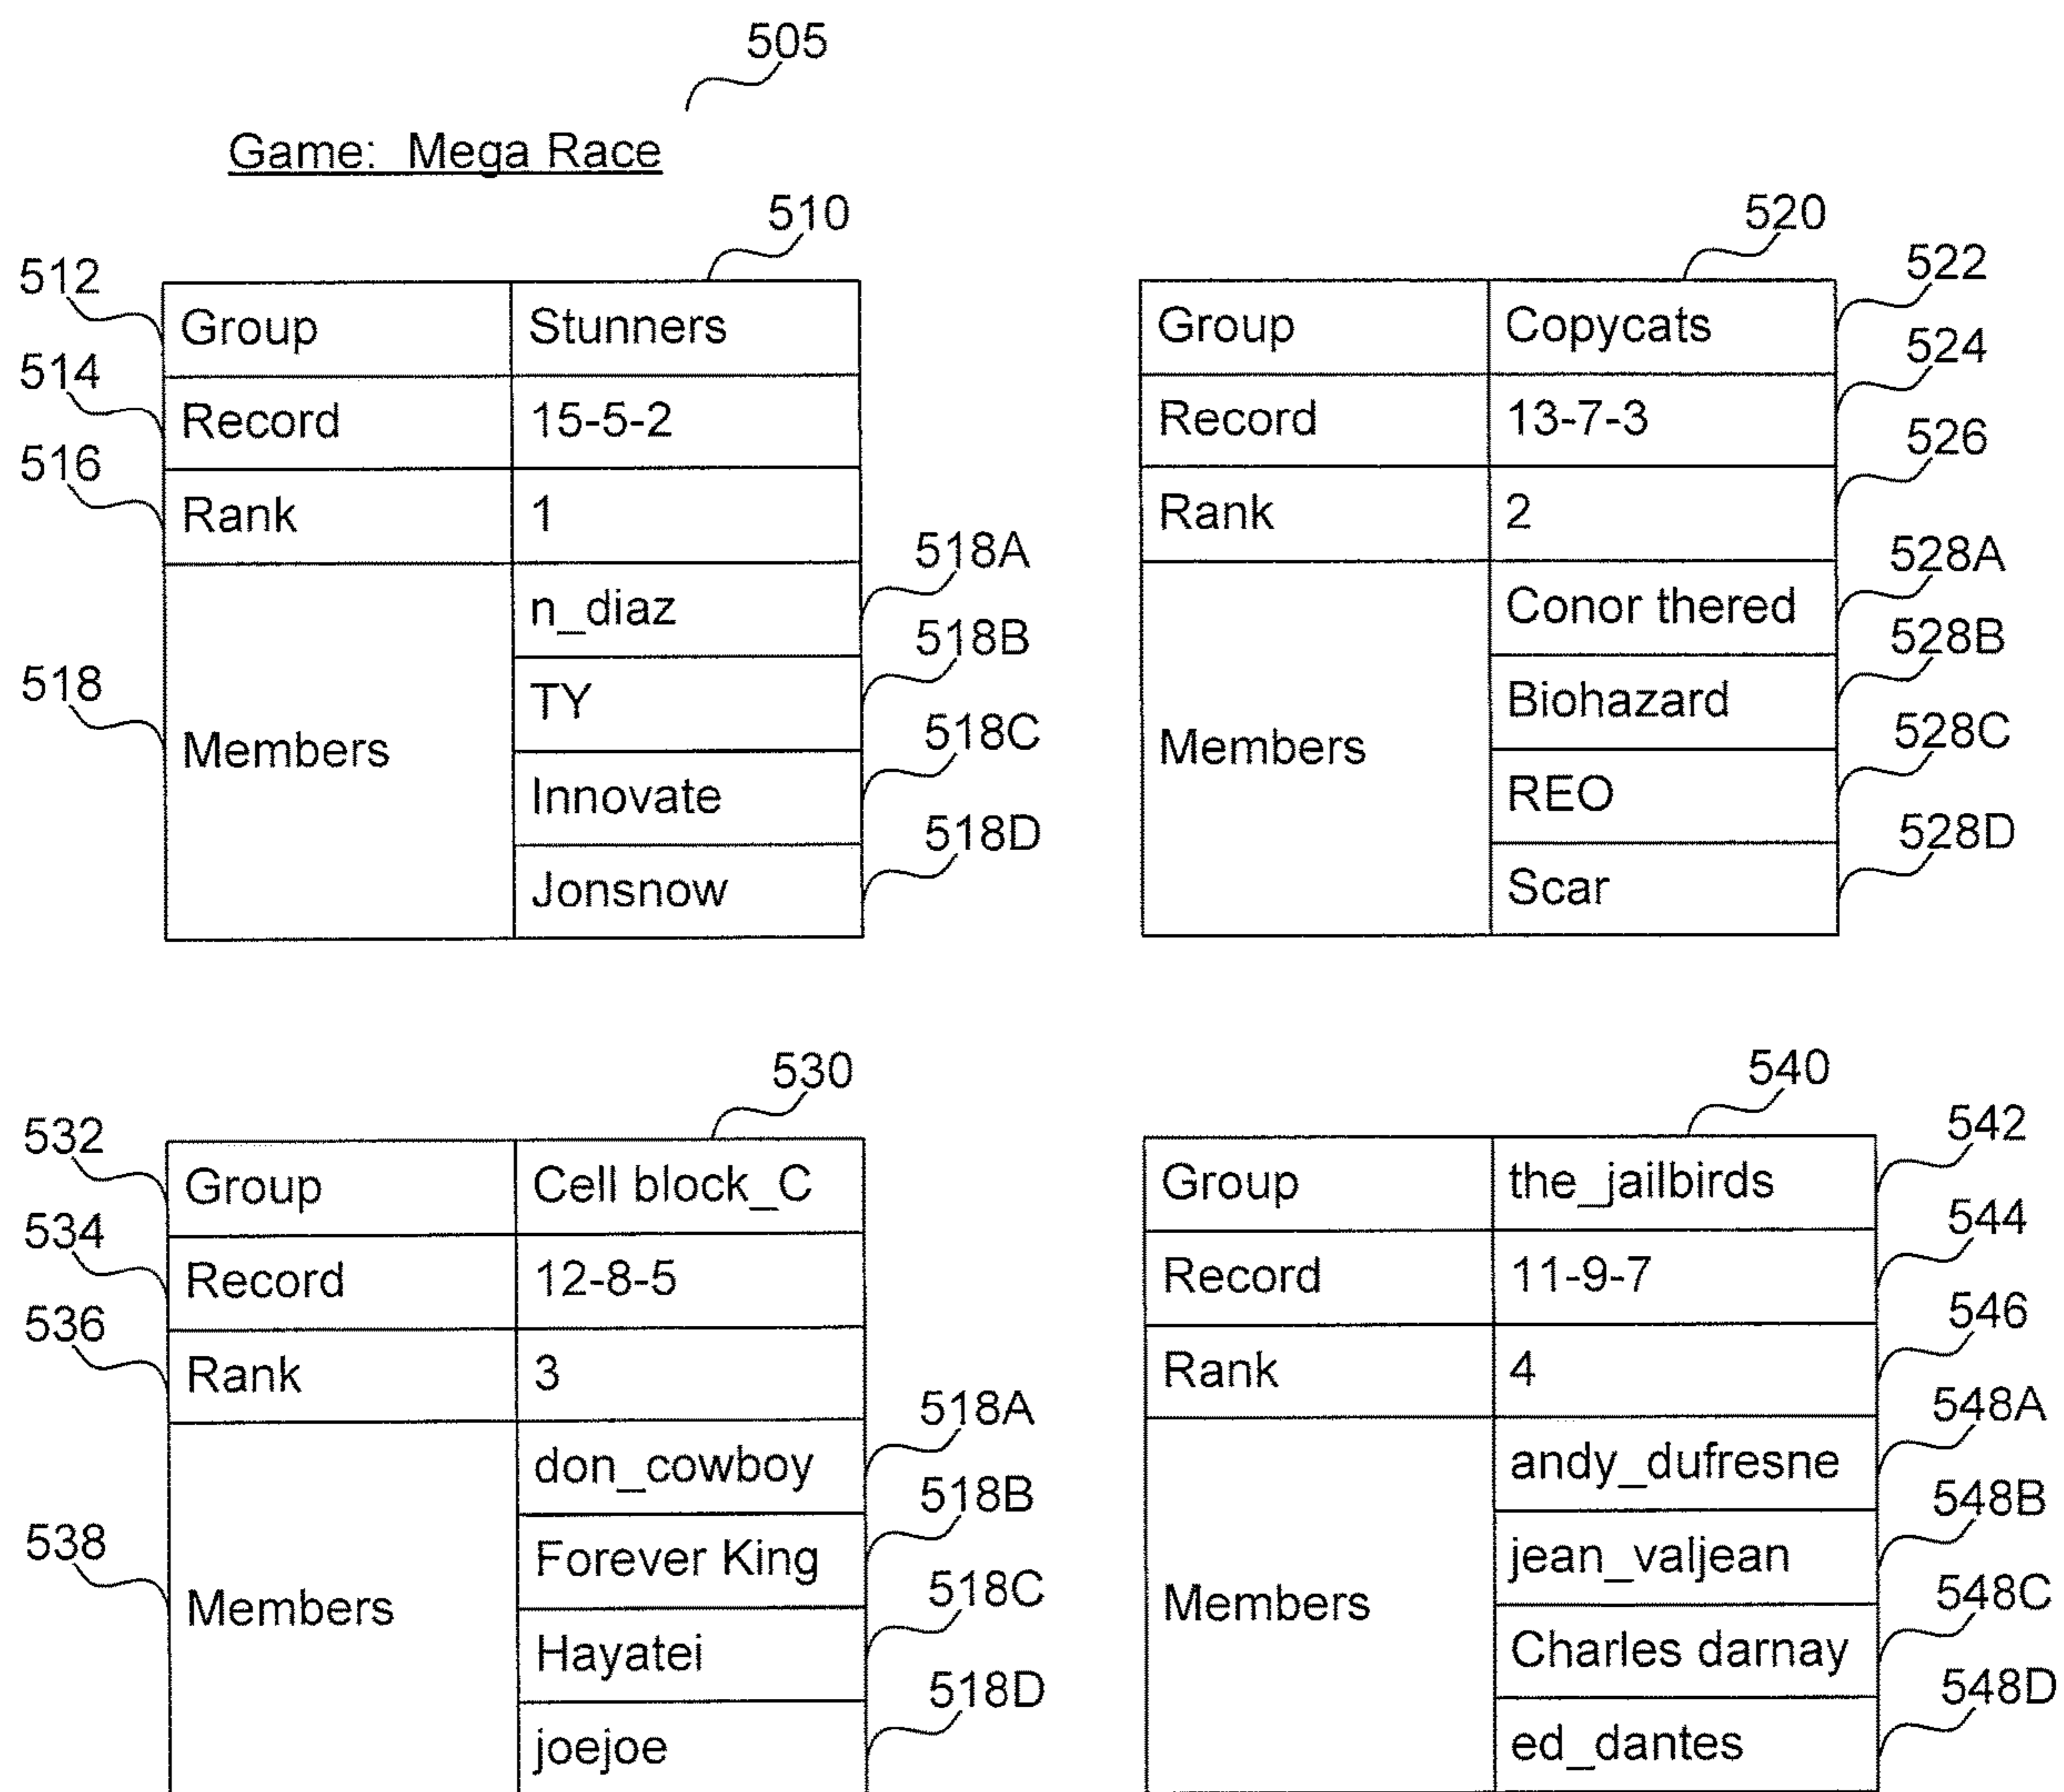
505

Game: Mega Race

510

512 514 516 518

| Group | Stunners |
|---|---|
| Record | 15-5-2 |
| Rank | 1 |
| Members | n_diaz |
| | TY |
| | Innovate |
| | Jonsnow |

518A 518B 518C 518D

520

522 524 526

| Group | Copycats |
|---|---|
| Record | 13-7-3 |
| Rank | 2 |
| Members | Conor thered |
| | Biohazard |
| | REO |
| | Scar |

528A 528B 528C 528D

530

532 534 536 538

| Group | Cell block_C |
|---|---|
| Record | 12-8-5 |
| Rank | 3 |
| Members | don_cowboy |
| | Forever King |
| | Hayatei |
| | joejoe |

518A 518B 518C 518D

540

542 544 546

| Group | the_jailbirds |
|---|---|
| Record | 11-9-7 |
| Rank | 4 |
| Members | andy_dufresne |
| | jean_valjean |
| | Charles darnay |
| | ed_dantes |

548A 548B 548C 548D